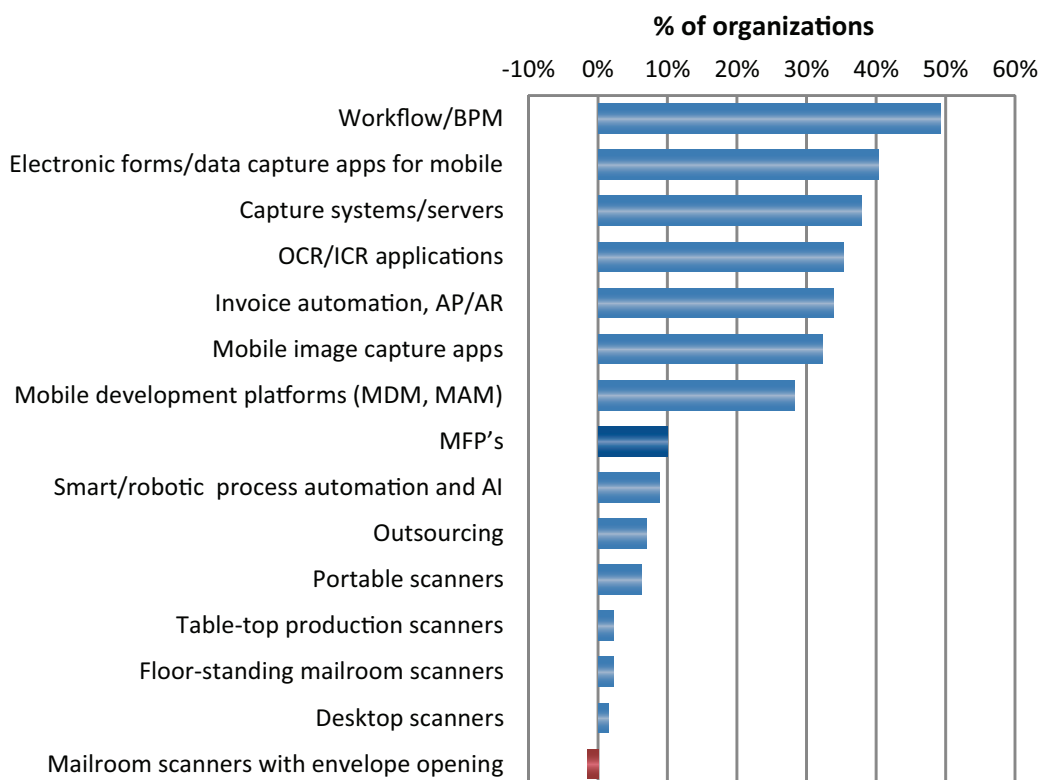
% of organizations

-10% 0% 10% 20% 30% 40% 50% 60%

Workflow/BPM
Electronic forms/data capture apps for mobile
Capture systems/servers
OCR/ICR applications
Invoice automation, AP/AR
Mobile image capture apps
Mobile development platforms (MDM, MAM)
MFP's
Smart/robotic process automation and AI
Outsourcing
Portable scanners
Table-top production scanners
Floor-standing mailroom scanners
Desktop scanners
Mailroom scanners with envelope opening